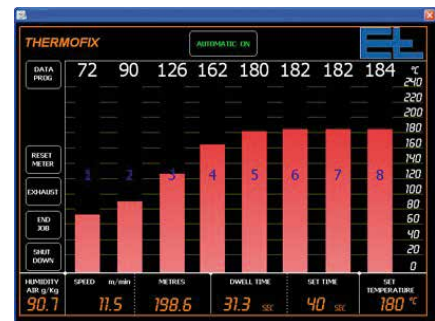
THERMOFIX

AUTOMATIC ON

DATA PROG

72 90 126 162 180 182 182 184

°C
240
220
200
180
160
140
120
100
80
60
40
20
0

RESET METER

EXHAUST

END JOB

SHUT DOWN

1 2 3 4 5 6 7 8

HUMIDITY AIR g/Kg
90.7

SPEED m/min
11.5

METRES
198.6

DWELL TIME
31.3 SEC

SET TIME
40 SEC

SET TEMPERATURE
180 °C